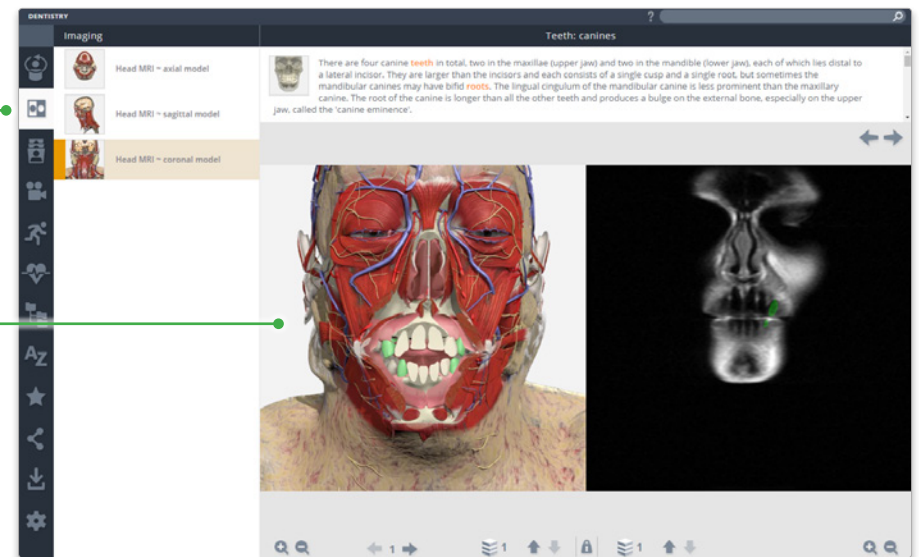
DENTISTRY

?

Imaging

Teeth: canines

Head MRI – axial model

Head MRI – sagittal model

Head MRI – coronal model

There are four canine teeth in total, two in the maxillae (upper jaw) and two in the mandible (lower jaw), each of which lies distal to a lateral incisor. They are larger than the incisors and each consists of a single cusp and a single root, but sometimes the mandibular canines may have bifid roots. The lingual cingulum of the mandibular canine is less prominent than the maxillary canine. The root of the canine is longer than all the other teeth and produces a bulge on the external bone, especially on the upper jaw, called the 'canine eminence'.

AZ

1

1

1